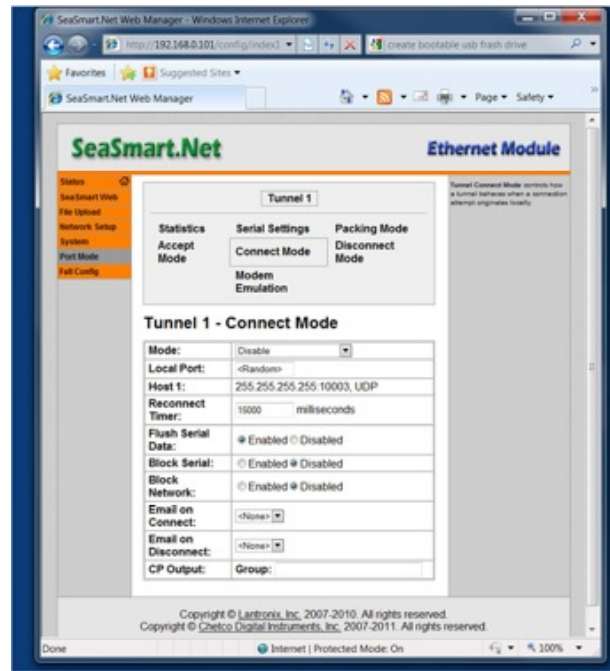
SeaSmart.Net Web Manager - Windows Internet Explorer

http://192.168.0.101/config/index1

create bootable usb flash drive

Favorites | Suggested Sites ▾

SeaSmart.Net Web Manager

Page ▾ Safety ▾

SeaSmart.Net

Ethernet Module

Status
SeaSmart Web
File Upload
Network Setup
System
Port Mode
Full Config

Tunnel 1

Statistics | Serial Settings | Packing Mode
Accept Mode | Connect Mode | Disconnect Mode
Modem Emulation

Tunnel Connect Mode controls how a tunnel behaves when a connection attempt originates locally.

Tunnel 1 - Connect Mode

| | |
|---|---|
| Mode: | Disable |
| Local Port: | <Random> |
| Host 1: | 255.255.255.255:10003, UDP |
| Reconnect Timer: | 15000 milliseconds |
| Flush Serial Data: | Enabled Disabled |
| Block Serial: | Enabled Disabled |
| Block Network: | Enabled Disabled |
| Email on Connect: | <None> |
| Email on Disconnect: | <None> |
| CP Output: | Group: |

Copyright © Lantronix, Inc. 2007-2010. All rights reserved.
Copyright © Chetco Digital Instruments, Inc. 2007-2011. All rights reserved.

Done

Internet | Protected Mode: On

100%